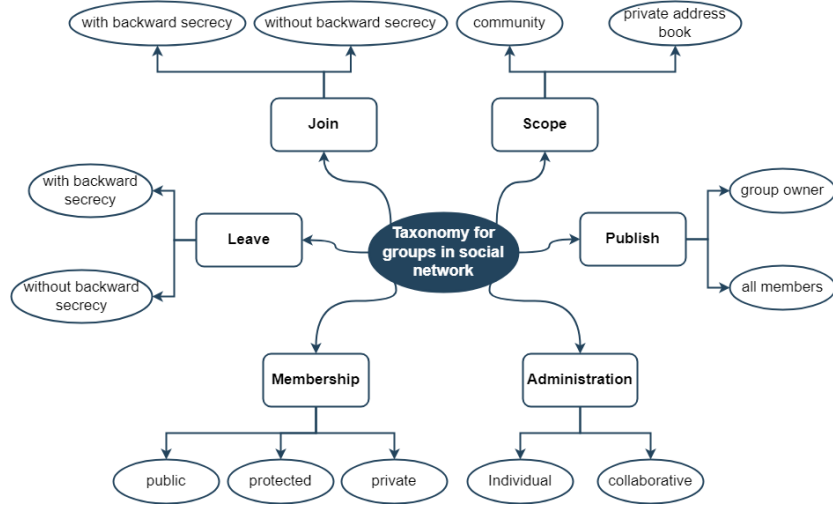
with backward secrecy

without backward secrecy

community

private address book

Join

Scope

with backward secrecy

Leave

Taxonomy for groups in social network

Publish

group owner

without backward secrecy

all members

Membership

Administration

public

protected

private

Individual

collaborative